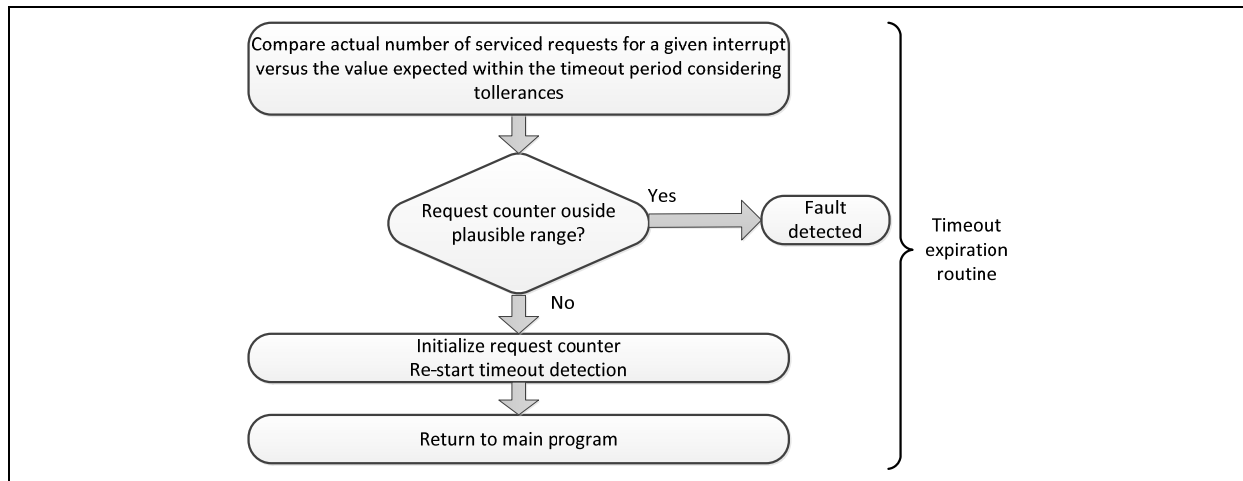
Compare actual number of serviced requests for a given interrupt versus the value expected within the timeout period considering tollerances

Request counter ouside plausible range?

Yes

Fault detected

No

Initialize request counter
Re-start timeout detection

Return to main program

Timeout expiration routine